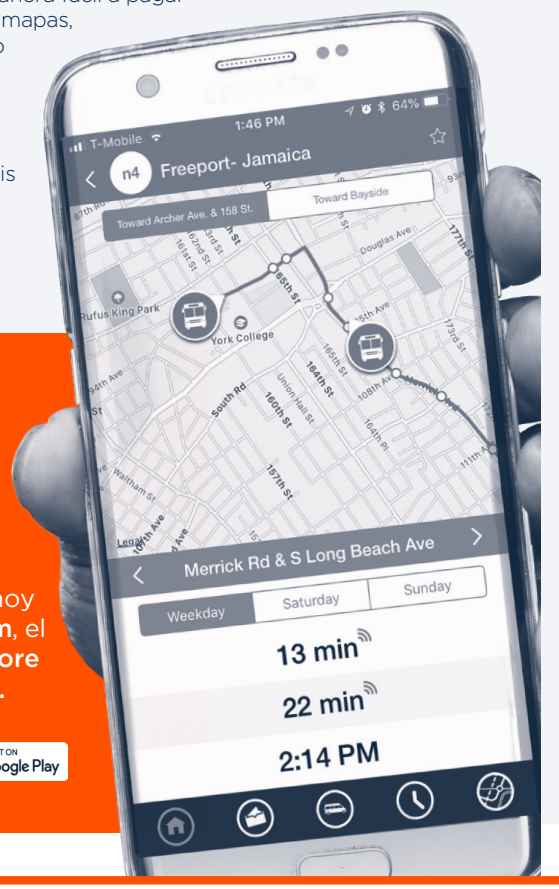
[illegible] manera fácil a pagar
mapas,
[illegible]o

is

hoy
n, el
ore
.

T ON
oogle Play

T-Mobile
1:46 PM
64%
n4 Freeport- Jamaica
Toward Archer Ave. & 158 St.
Toward Bayside
Douglas Ave
177th St
Rufus King Park
York College
165th St
164th St
Union Hall St
160th St
157th St
South Rd
108th Ave
Merrick
173rd St
164th Pl
94th Ave
Waltham St
Legal
Merrick Rd & S Long Beach Ave
Weekday
Saturday
Sunday
13 min
22 min
2:14 PM